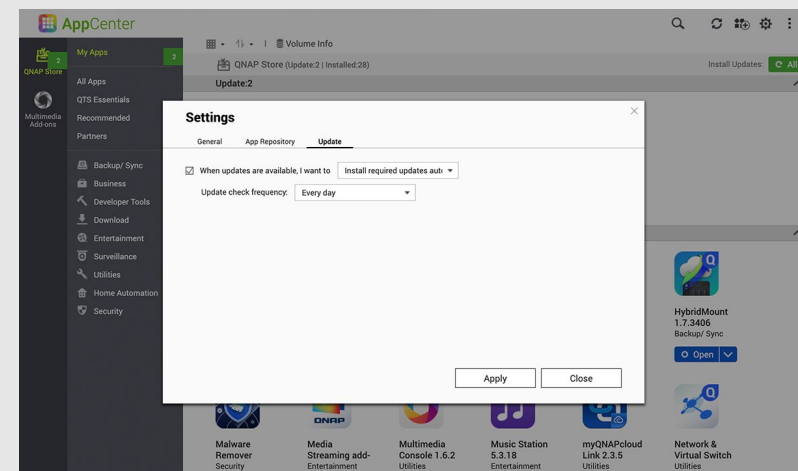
AppCenter

QNAP Store 2
Multimedia Add-ons

My Apps 2
All Apps
QTS Essentials
Recommended
Partners
Backup/ Sync
Business
Developer Tools
Download
Entertainment
Surveillance
Utilities
Home Automation
Security

Volume Info
QNAP Store (Update:2 | Installed:28)
Install Updates: All
Update:2

Settings
General App Repository Update
When updates are available, I want to Install required updates aut
Update check frequency: Every day
Apply Close

HybridMount 1.7.3406
Backup/ Sync
Open

QNAP

Malware Remover
Security
Media Streaming add-
Entertainment
Multimedia Console 1.6.2
Utilities
Music Station 5.3.18
Entertainment
myQNAPcloud Link 2.3.5
Utilities
Network & Virtual Switch
Utilities